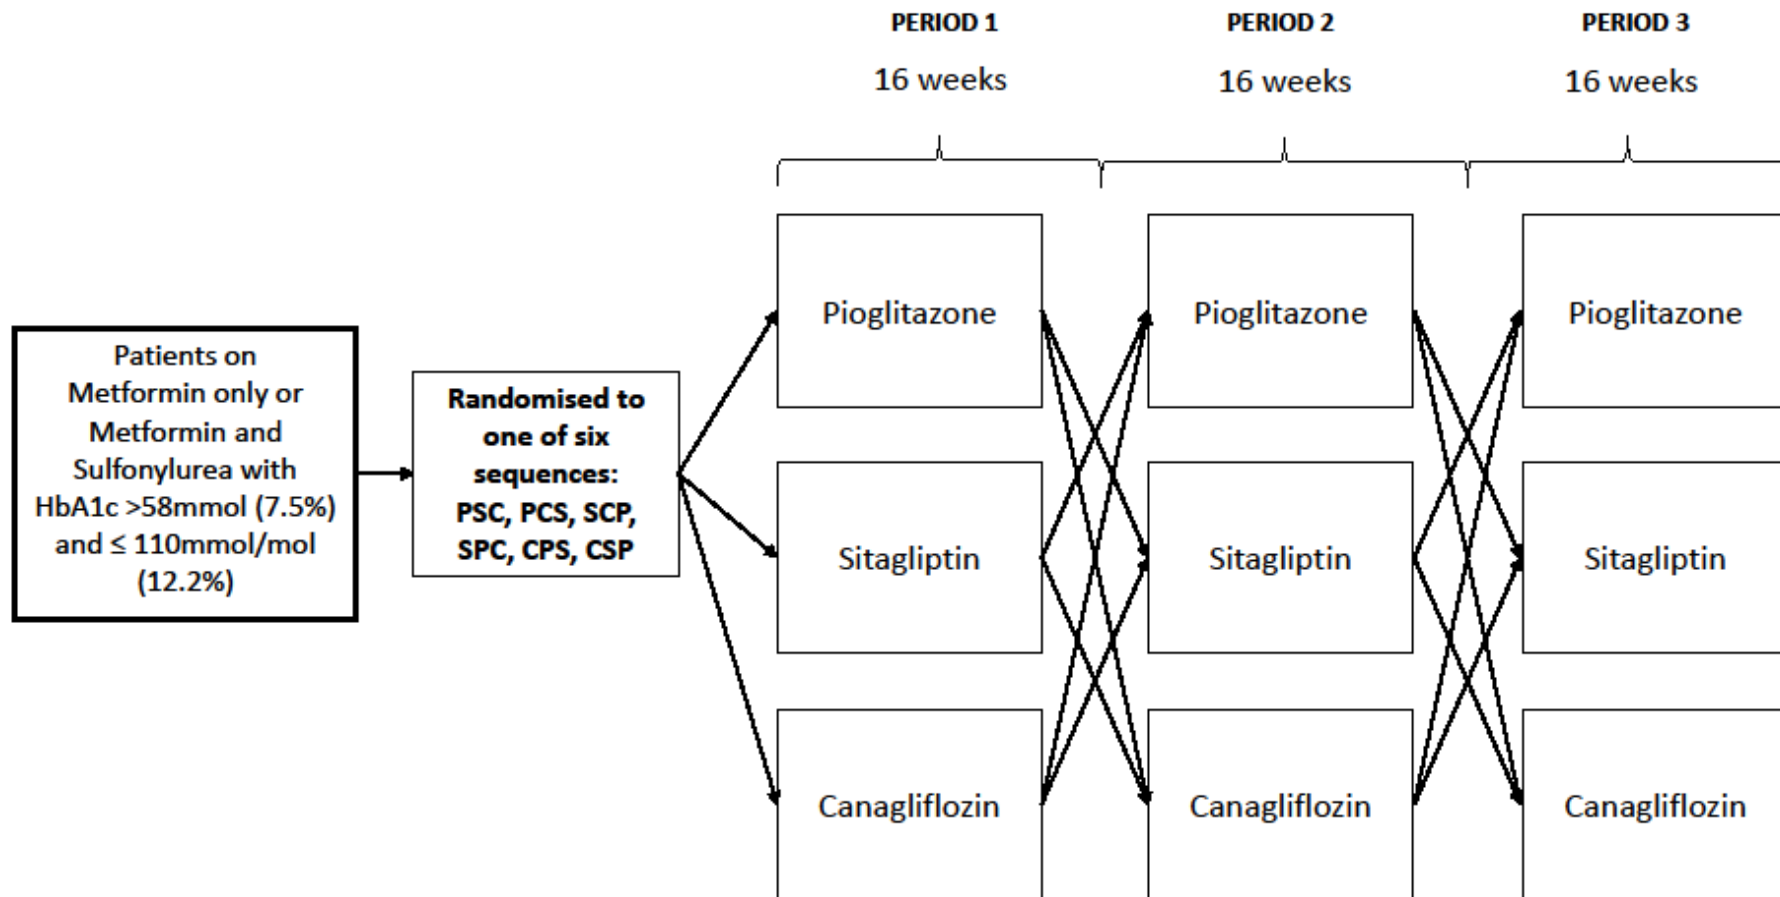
PERIOD 1
16 weeks

PERIOD 2
16 weeks

PERIOD 3
16 weeks

Patients on Metformin only or Metformin and Sulfonylurea with HbA1c >58mmol (7.5%) and ≤ 110mmol/mol (12.2%)

Randomised to one of six sequences: PSC, PCS, SCP, SPC, CPS, CSP

Pioglitazone

Sitagliptin

Canagliflozin

Pioglitazone

Sitagliptin

Canagliflozin

Pioglitazone

Sitagliptin

Canagliflozin